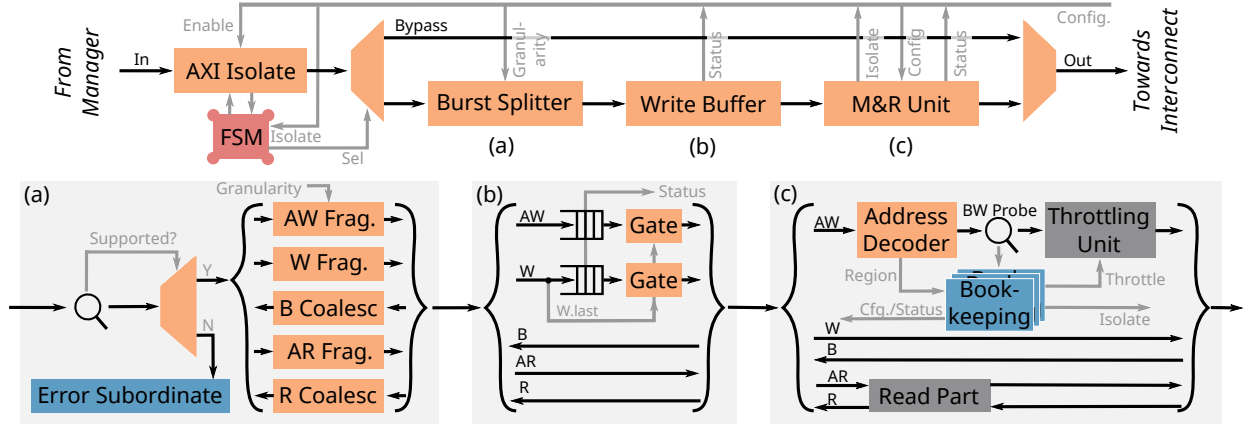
From Manager

In

Enable

AXI Isolate

FSM

Isolate

Sel

Bypass

Granularity

Burst Splitter

(a)

Status

Write Buffer

(b)

Isolate

Config

Status

M&R Unit

(c)

Config.

Out

Towards Interconnect

(a)

Granularity

Supported?

Y

N

AW Frag.

W Frag.

B Coalesc

AR Frag.

R Coalesc

Error Subordinate

(b)

Status

AW

Gate

W

Gate

W.last

B

AR

R

(c)

AW

Address Decoder

BW Probe

Throttling Unit

Region

Throttle

Book-keeping

Cfg./Status

Isolate

W

B

AR

R

Read Part